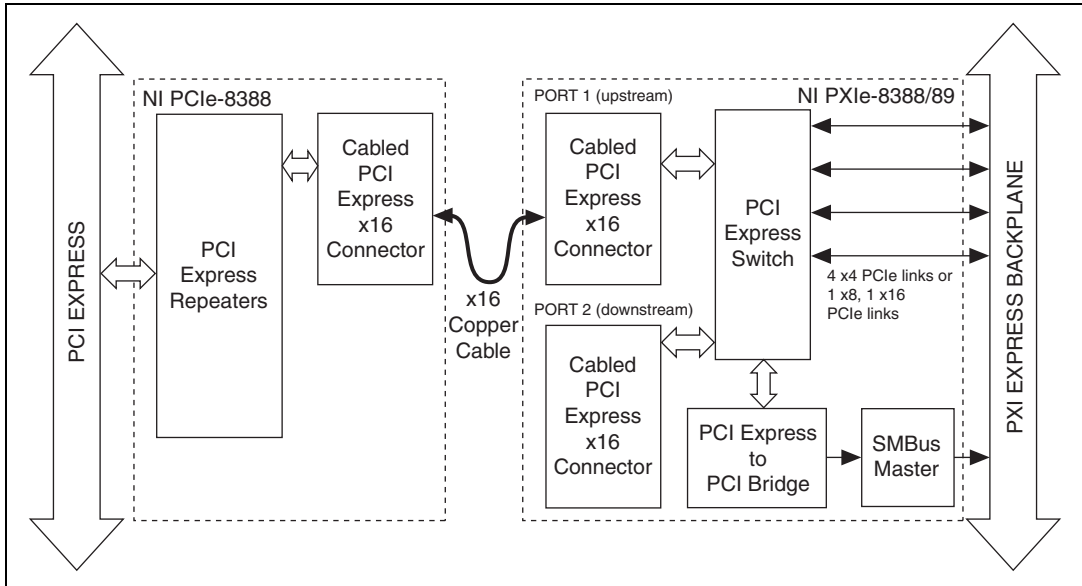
PCI EXPRESS

NI PCIe-8388

PCI Express Repeaters

Cabled PCI Express x16 Connector

x16 Copper Cable

PORT 1 (upstream)

NI PXIe-8388/89

Cabled PCI Express x16 Connector

PCI Express Switch

4 x4 PCIe links or 1 x8, 1 x16 PCIe links

PORT 2 (downstream)

Cabled PCI Express x16 Connector

PCI Express to PCI Bridge

SMBus Master

PXI EXPRESS BACKPLANE